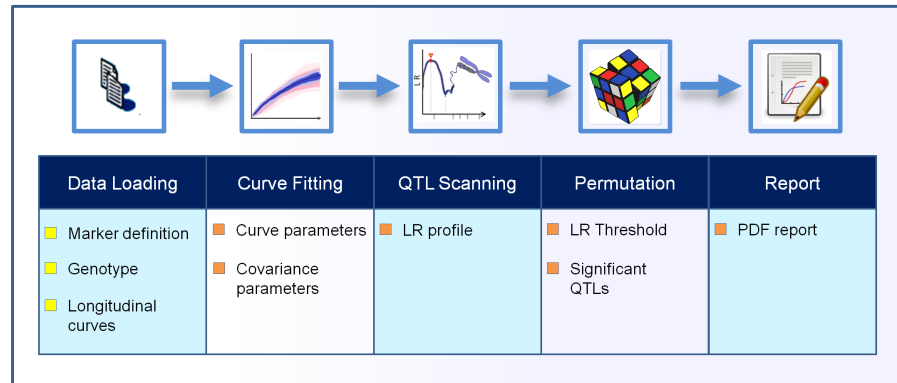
LR

| Data Loading | Curve Fitting | QTL Scanning | Permutation | Report |
|---|---|---|---|---|
| Marker definition<br>Genotype<br>Longitudinal curves | Curve parameters<br>Covariance parameters | LR profile | LR Threshold<br>Significant QTLs | PDF report |